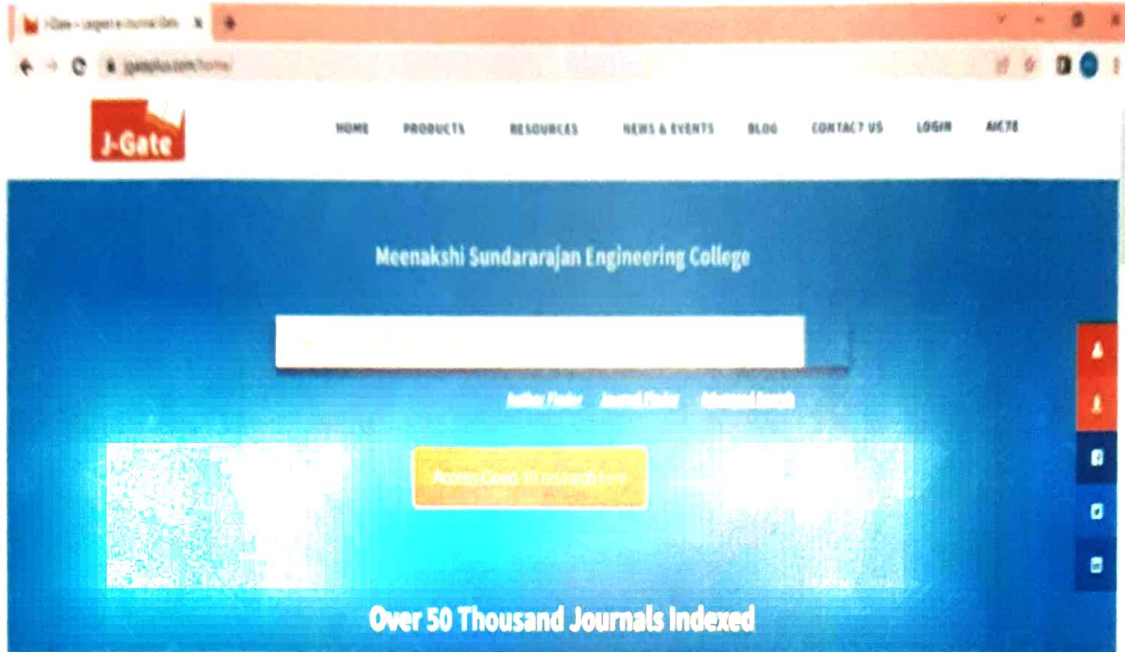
J-Gate - Largest e-Journal Gate ×

jgateplus.com/home/

J-Gate

HOME PRODUCTS RESOURCES NEWS & EVENTS BLOG CONTACT US LOGIN AICTE

Meenakshi Sundararajan Engineering College

Author Finder Journal Finder Advanced Search

Access Covid-19 research here

Over 50 Thousand Journals Indexed